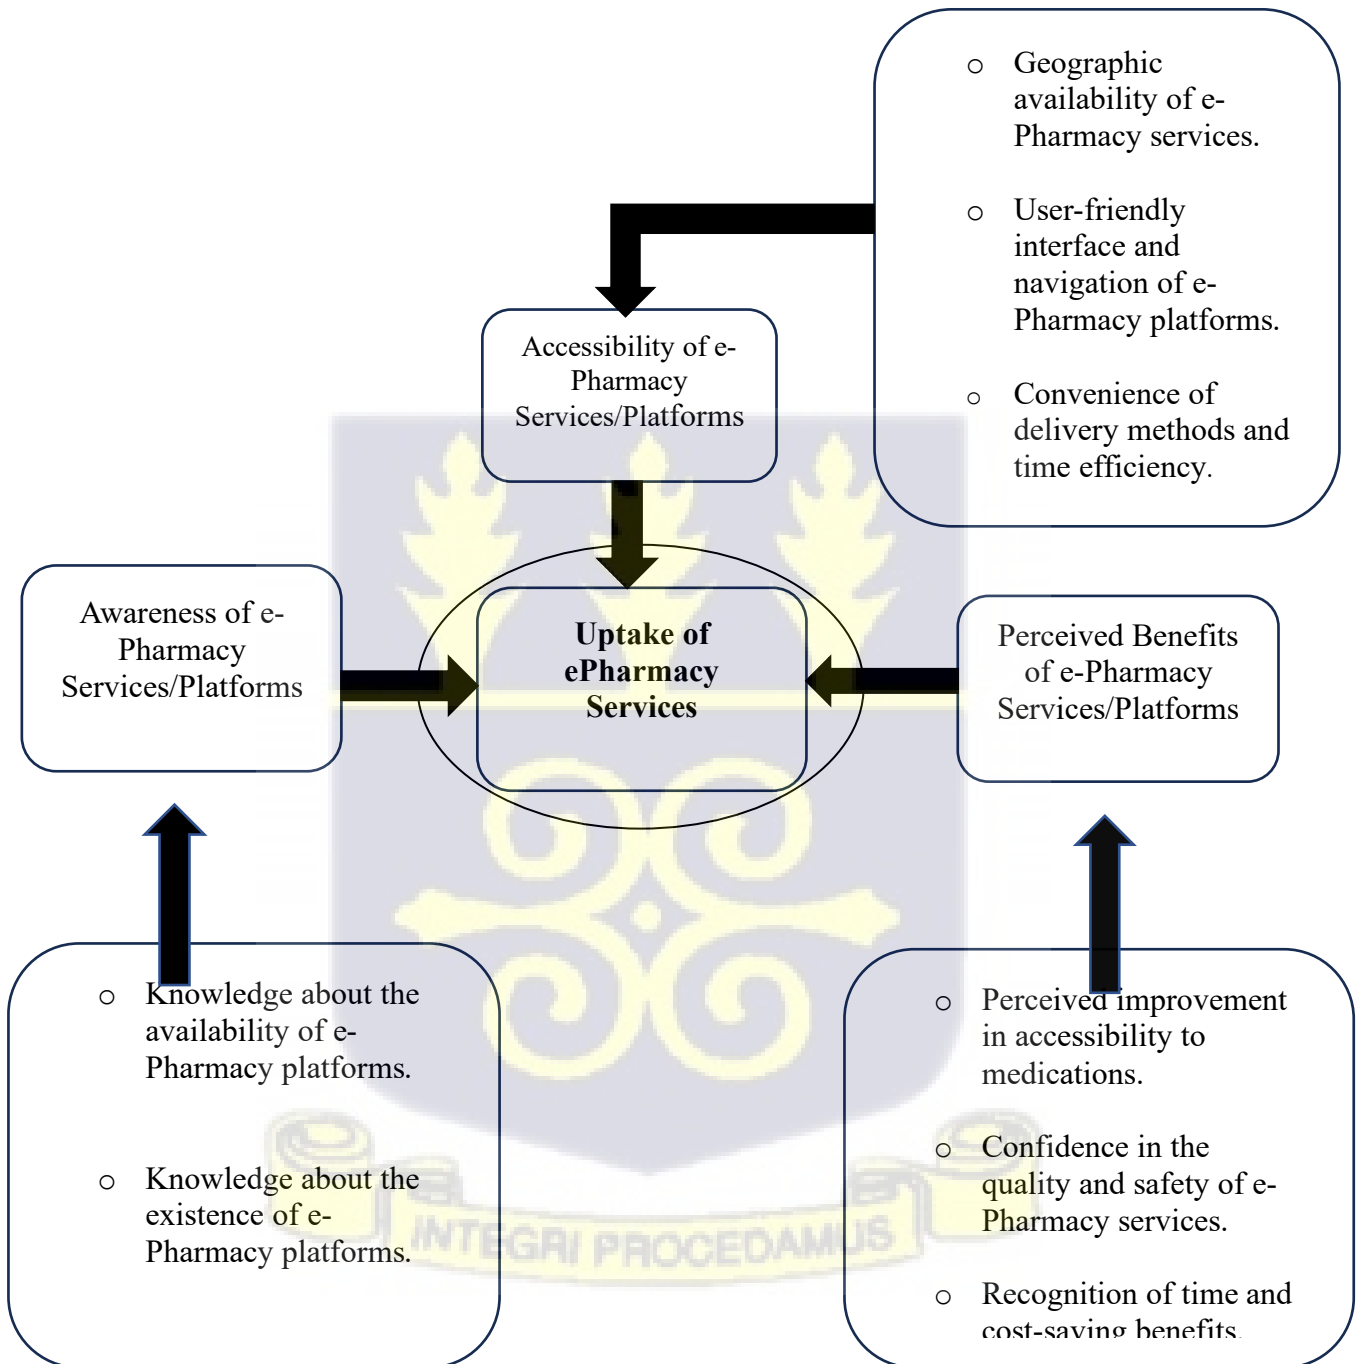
Geographic availability of e-Pharmacy services.

User-friendly interface and navigation of e-Pharmacy platforms.

Convenience of delivery methods and time efficiency.

Accessibility of e-Pharmacy Services/Platforms

Awareness of e-Pharmacy Services/Platforms

Uptake of ePharmacy Services

Perceived Benefits of e-Pharmacy Services/Platforms

Knowledge about the availability of e-Pharmacy platforms.

Knowledge about the existence of e-Pharmacy platforms.

Perceived improvement in accessibility to medications.

Confidence in the quality and safety of e-Pharmacy services.

Recognition of time and cost-saving benefits.

INTEGRI PROCEDAMUS